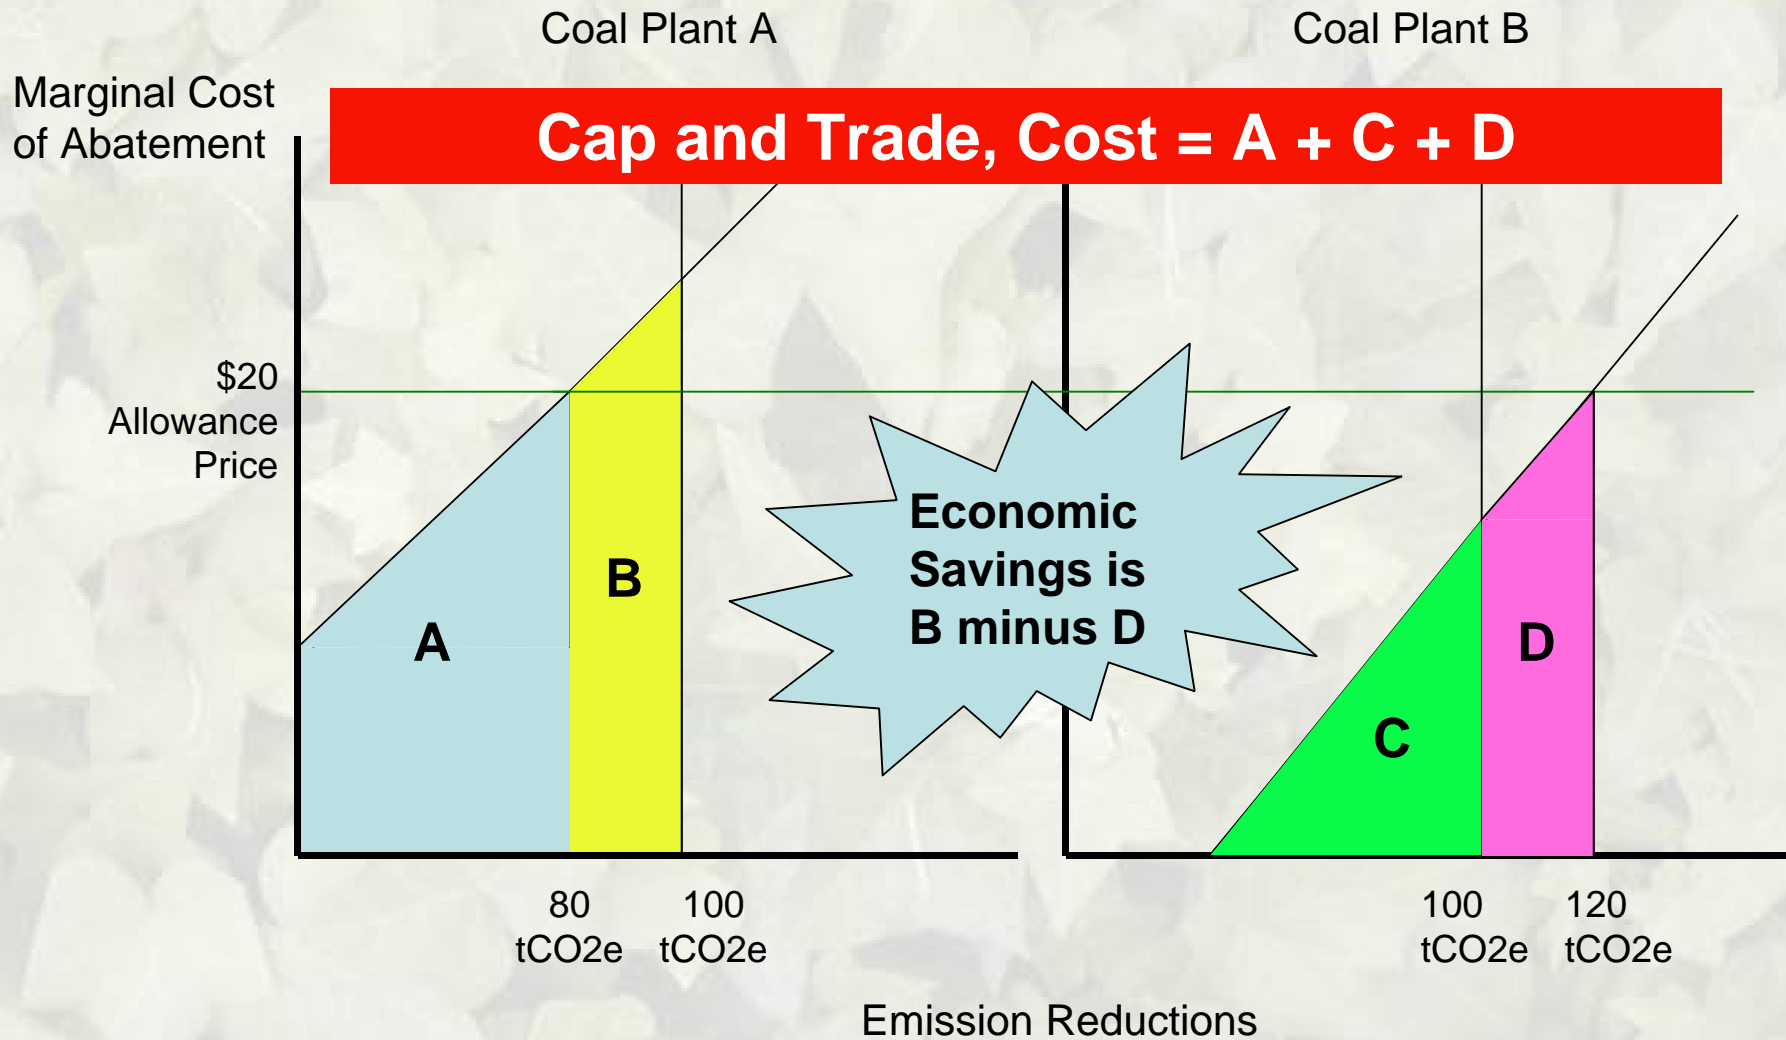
Coal Plant A

Coal Plant B

Marginal Cost of Abatement

Cap and Trade, Cost = A + C + D

$20 Allowance Price

B

A

Economic Savings is B minus D

D

C

80 tCO2e

100 tCO2e

100 tCO2e

120 tCO2e

Emission Reductions